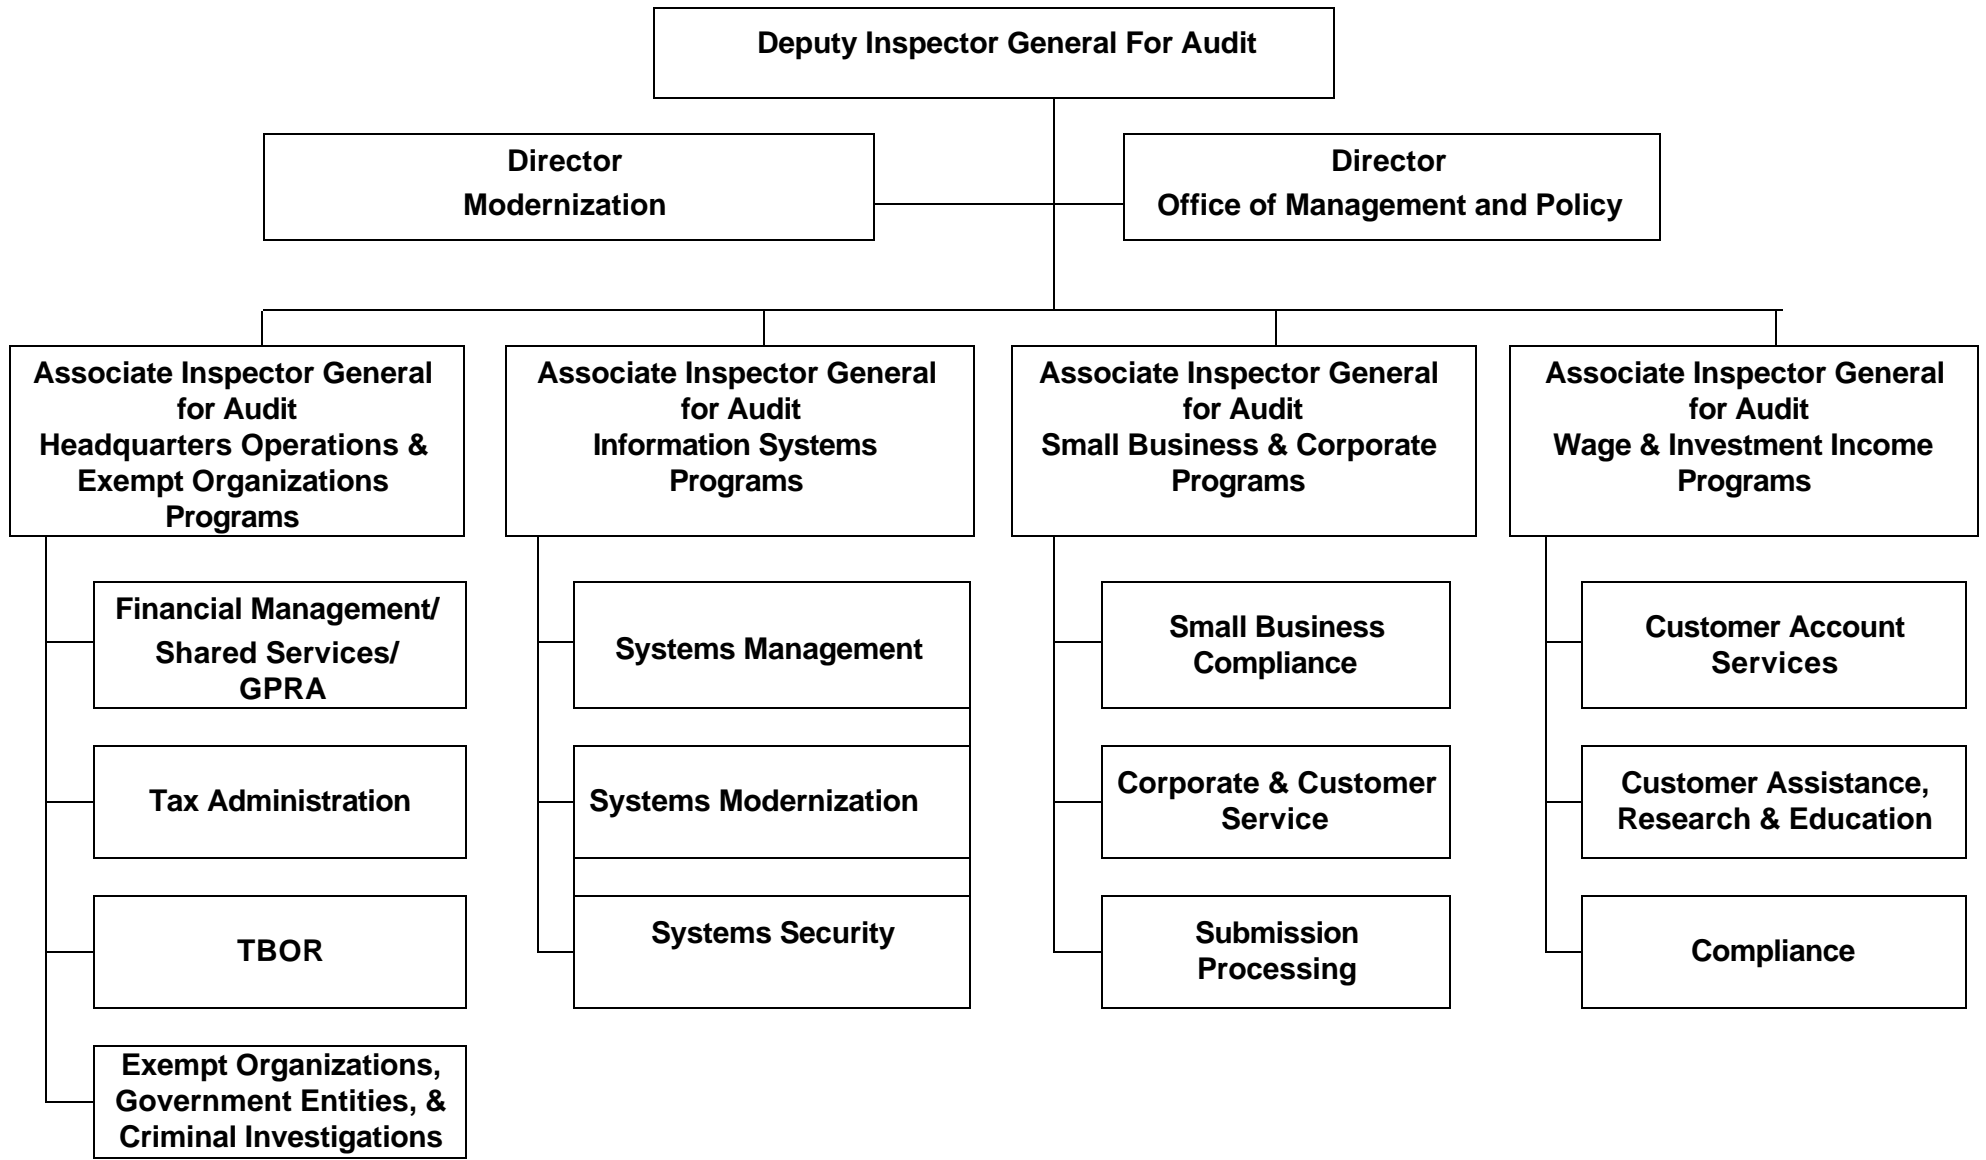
Deputy Inspector General For Audit

Director
Modernization

Director
Office of Management and Policy

Associate Inspector General for Audit
Headquarters Operations & Exempt Organizations Programs

Financial Management/ Shared Services/ GPRA

Tax Administration

TBOR

Exempt Organizations, Government Entities, & Criminal Investigations

Associate Inspector General for Audit
Information Systems Programs

Systems Management

Systems Modernization

Systems Security

Associate Inspector General for Audit
Small Business & Corporate Programs

Small Business Compliance

Corporate & Customer Service

Submission Processing

Associate Inspector General for Audit
Wage & Investment Income Programs

Customer Account Services

Customer Assistance, Research & Education

Compliance